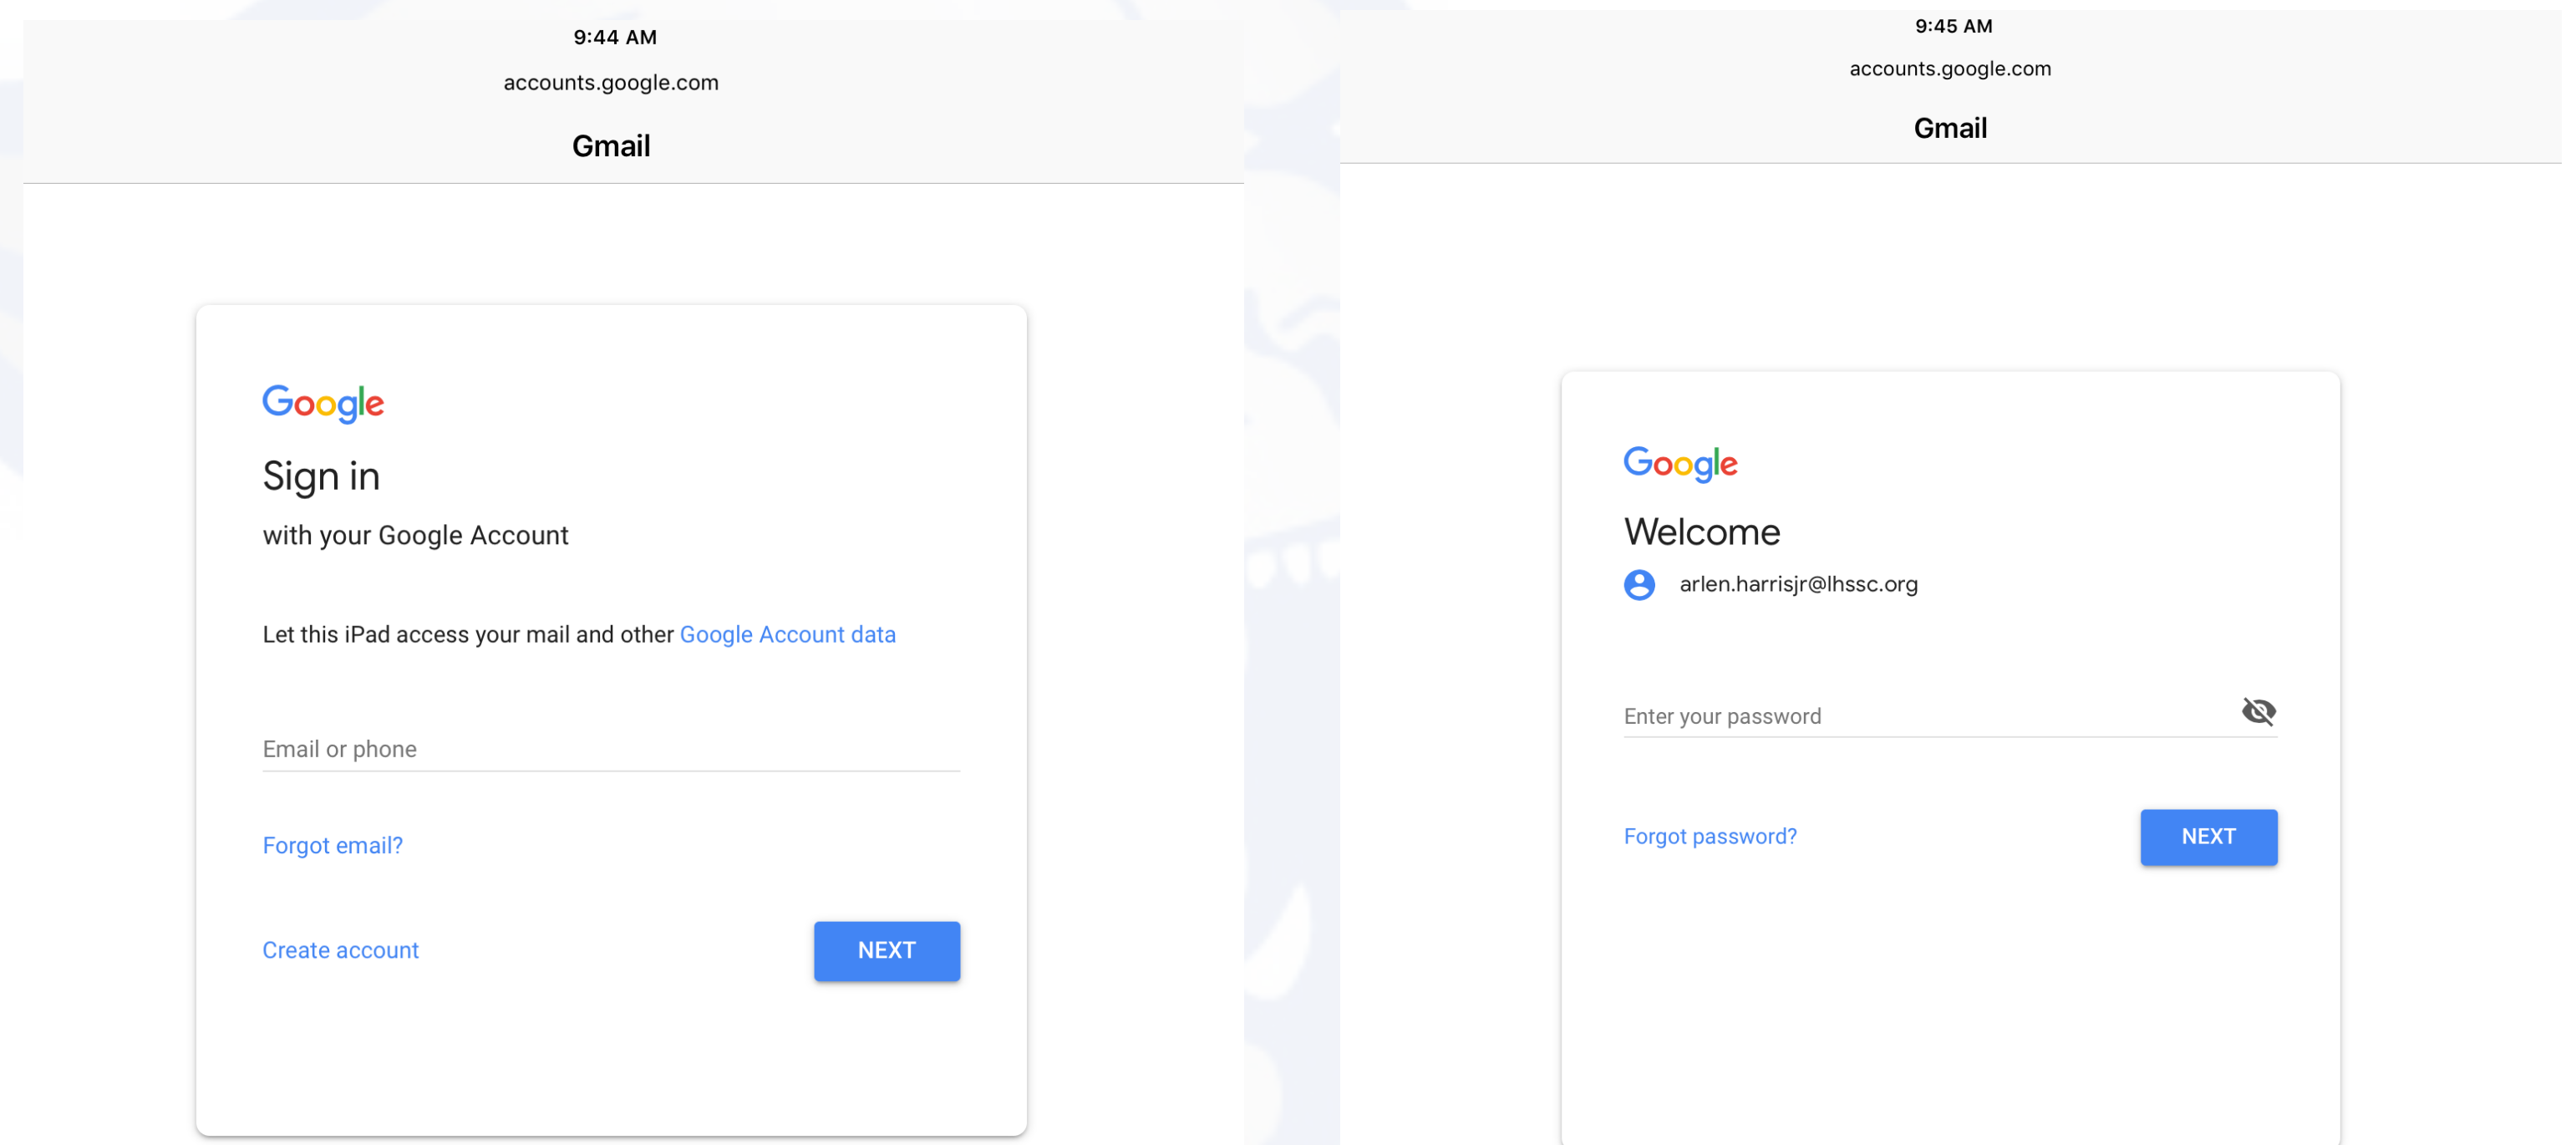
9:44 AM

accounts.google.com

Gmail

Google

Sign in

with your Google Account

Let this iPad access your mail and other Google Account data

Email or phone

Forgot email?

Create account

NEXT

9:45 AM

accounts.google.com

Gmail

Google

Welcome

arlen.harrisjr@lhssc.org

Enter your password

Forgot password?

NEXT